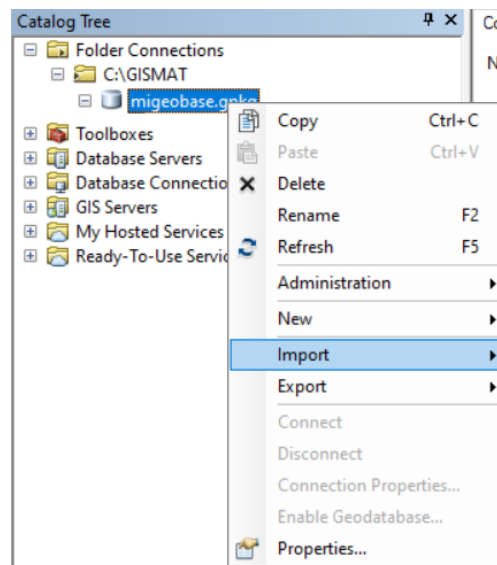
Catalog Tree

Folder Connections
C:\GISMAT
migeobase.gpkg
Toolboxes
Database Servers
Database Connectio
GIS Servers
My Hosted Services
Ready-To-Use Servic

Co
N

Copy Ctrl+C
Paste Ctrl+V
Delete
Rename F2
Refresh F5
Administration
New
Import
Export
Connect
Disconnect
Connection Properties...
Enable Geodatabase...
Properties...